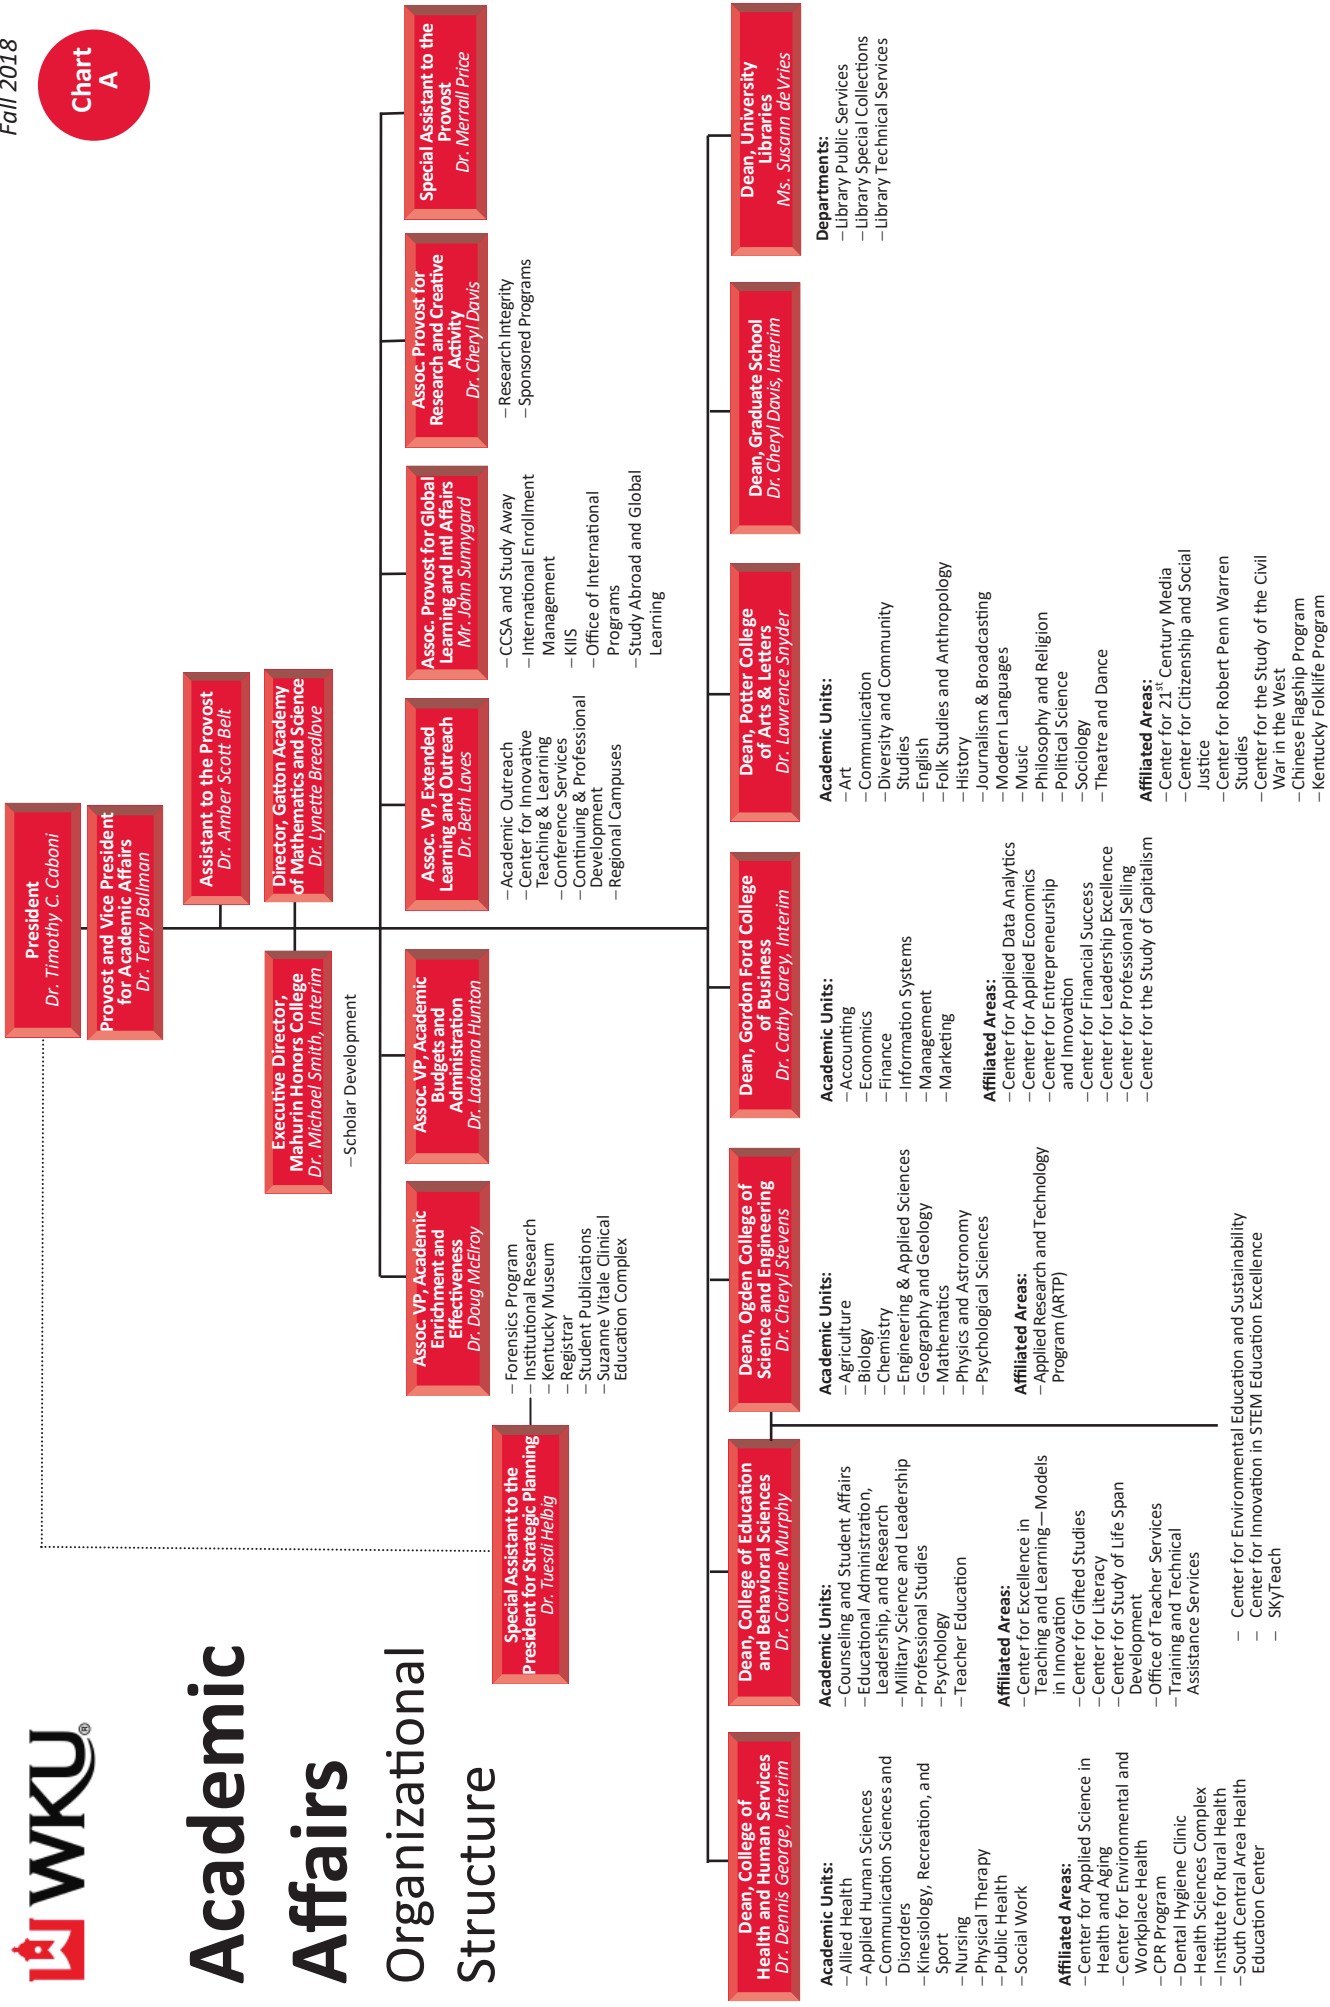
Fall 2018

Chart A

WKU

Academic Affairs

Organizational Structure

President
Dr. Timothy C. Caboni

Provost and Vice President for Academic Affairs
Dr. Terry Ballman

Assistant to the Provost
Dr. Amber Scott Belt

Director, Gatton Academy of Mathematics and Science
Dr. Lynette Breedlove

Executive Director, Mahurin Honors College
Dr. Michael Smith, Interim
–Scholar Development

Special Assistant to the Provost
Dr. Merrall Price

Assoc. Provost for Research and Creative Activity
Dr. Cheryl Davis
–Research Integrity
–Sponsored Programs

Assoc. Provost for Global Learning and Intl Affairs
Mr. John Sunnygard
–CCSA and Study Away
–International Enrollment Management
–KIIS
–Office of International Programs
–Study Abroad and Global Learning

Assoc. VP, Extended Learning and Outreach
Dr. Beth Laves
–Academic Outreach
–Center for Innovative Teaching & Learning
–Conference Services
–Continuing & Professional Development
–Regional Campuses

Assoc. VP, Academic Budgets and Administration
Dr. Ladonna Hunton

Assoc. VP, Academic Enrichment and Effectiveness
Dr. Doug McElroy
–Forensics Program
–Institutional Research
–Kentucky Museum
–Registrar
–Student Publications
–Suzanne Vitale Clinical Education Complex

Special Assistant to the President for Strategic Planning
Dr. Tuesdi Helbig

Dean, University Libraries
Ms. Susann deVries
Departments:
–Library Public Services
–Library Special Collections
–Library Technical Services

Dean, Graduate School
Dr. Cheryl Davis, Interim

Dean, Potter College of Arts & Letters
Dr. Lawrence Snyder
Academic Units:
–Art
–Communication
–Diversity and Community Studies
–English
–Folk Studies and Anthropology
–History
–Journalism & Broadcasting
–Modern Languages
–Music
–Philosophy and Religion
–Political Science
–Sociology
–Theatre and Dance
Affiliated Areas:
–Center for 21$^{st}$ Century Media
–Center for Citizenship and Social Justice
–Center for Robert Penn Warren Studies
–Center for the Study of the Civil War in the West
–Chinese Flagship Program
–Kentucky Folklife Program

Dean, Gordon Ford College of Business
Dr. Cathy Carey, Interim
Academic Units:
–Accounting
–Economics
–Finance
–Information Systems
–Management
–Marketing
Affiliated Areas:
–Center for Applied Data Analytics
–Center for Applied Economics
–Center for Entrepreneurship and Innovation
–Center for Financial Success
–Center for Leadership Excellence
–Center for Professional Selling
–Center for the Study of Capitalism

Dean, Ogden College of Science and Engineering
Dr. Cheryl Stevens
Academic Units:
–Agriculture
–Biology
–Chemistry
–Engineering & Applied Sciences
–Geography and Geology
–Mathematics
–Physics and Astronomy
–Psychological Sciences
Affiliated Areas:
–Applied Research and Technology Program (ARTP)
– Center for Environmental Education and Sustainability
– Center for Innovation in STEM Education Excellence
– SKyTeach

Dean, College of Education and Behavioral Sciences
Dr. Corinne Murphy
Academic Units:
–Counseling and Student Affairs
–Educational Administration, Leadership, and Research
–Military Science and Leadership
–Professional Studies
–Psychology
–Teacher Education
Affiliated Areas:
–Center for Excellence in Teaching and Learning—Models in Innovation
–Center for Gifted Studies
–Center for Literacy
–Center for Study of Life Span Development
–Office of Teacher Services
–Training and Technical Assistance Services

Dean, College of Health and Human Services
Dr. Dennis George, Interim
Academic Units:
–Allied Health
–Applied Human Sciences
–Communication Sciences and Disorders
–Kinesiology, Recreation, and Sport
–Nursing
–Physical Therapy
–Public Health
–Social Work
Affiliated Areas:
–Center for Applied Science in Health and Aging
–Center for Environmental and Workplace Health
–CPR Program
–Dental Hygiene Clinic
–Health Sciences Complex
–Institute for Rural Health
–South Central Area Health Education Center